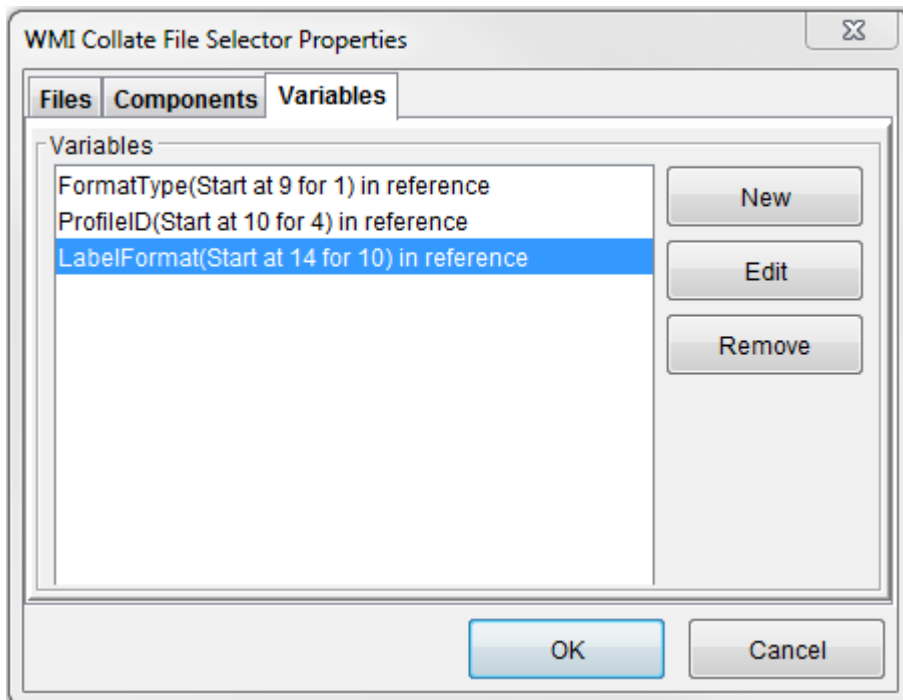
WMI Collate File Selector Properties

Files Components Variables

Variables

FormatType(Start at 9 for 1) in reference
ProfileID(Start at 10 for 4) in reference
LabelFormat(Start at 14 for 10) in reference

New
Edit
Remove

OK
Cancel